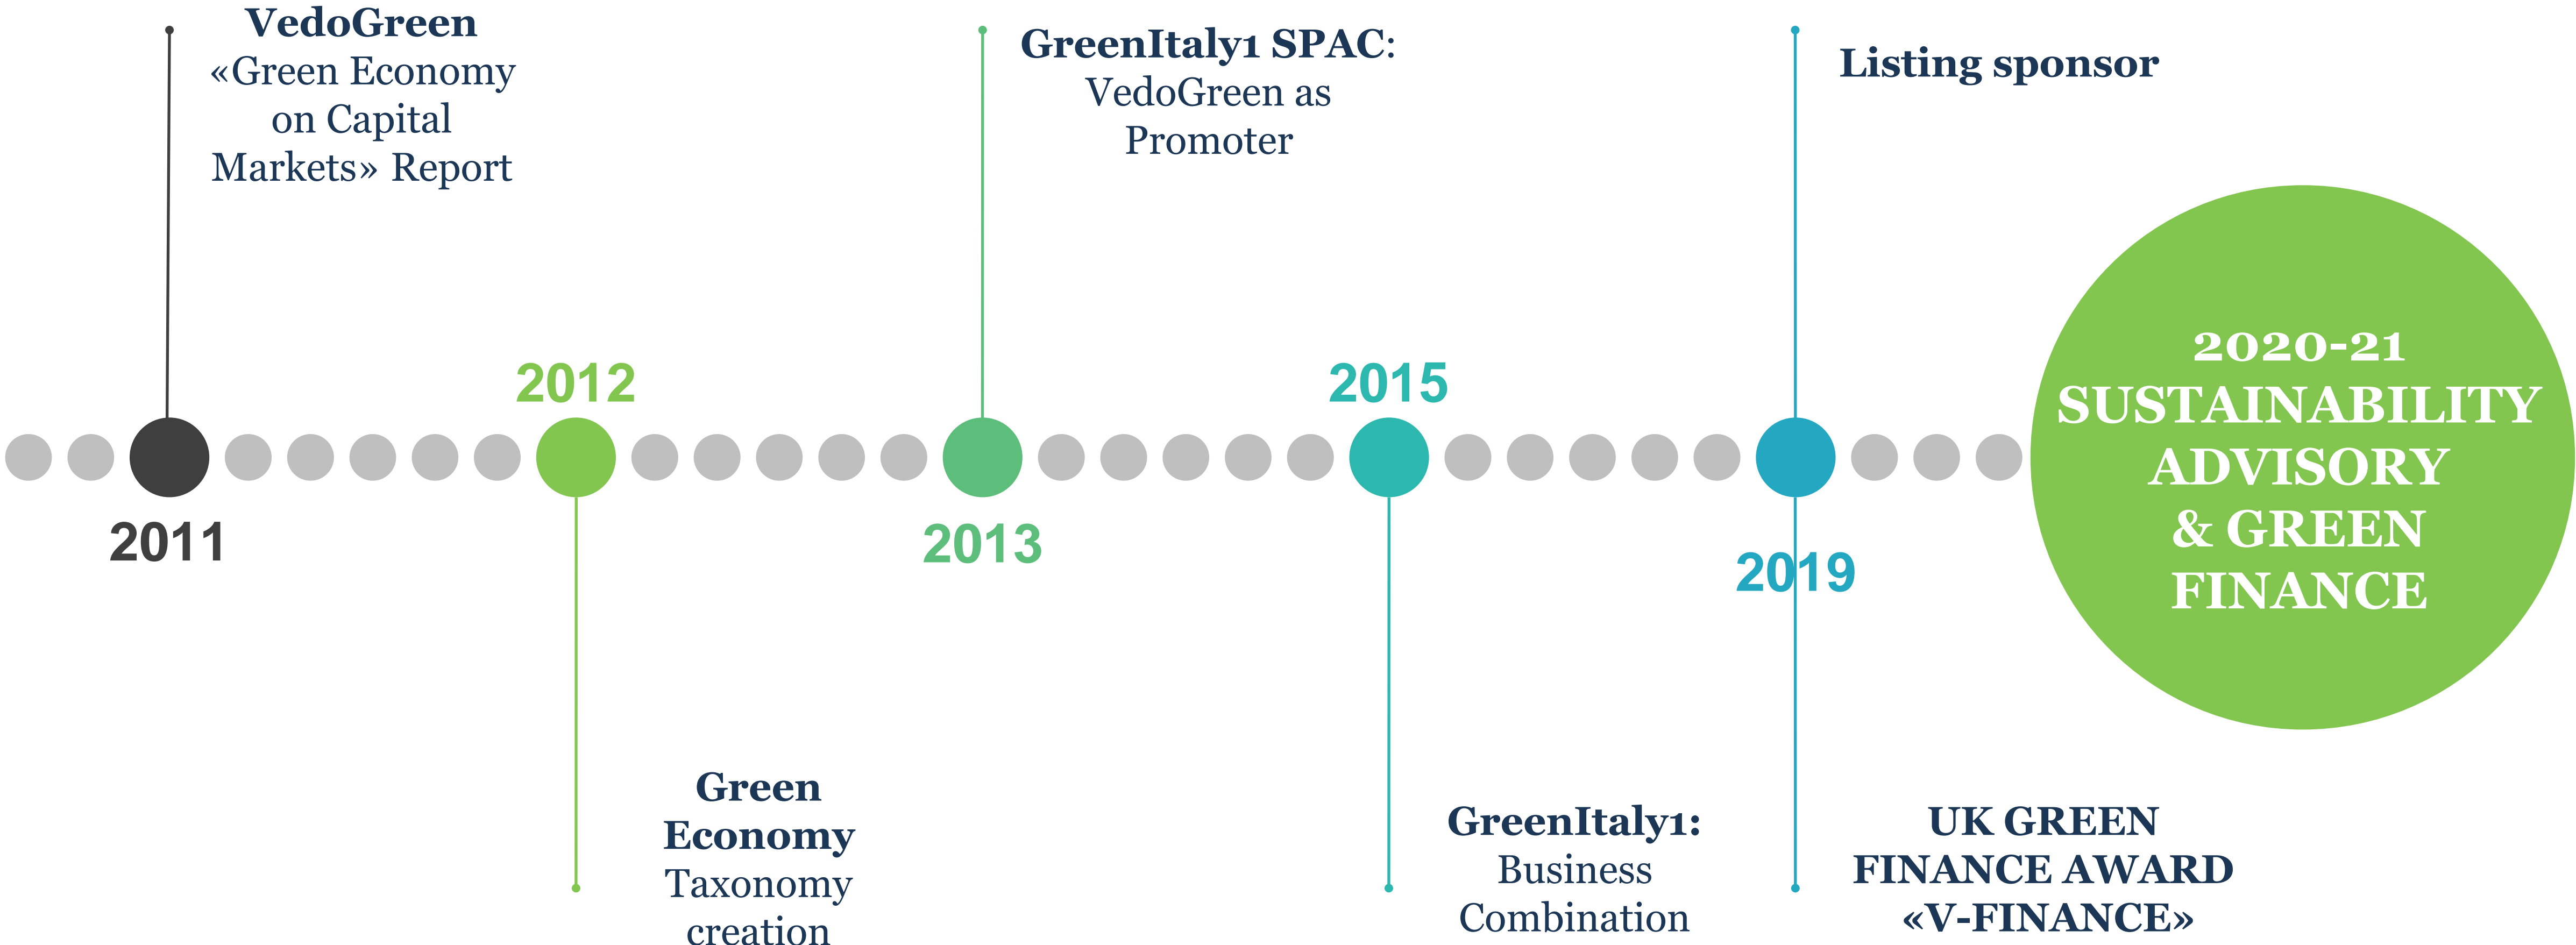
VedoGreen
«Green Economy on Capital Markets» Report

GreenItaly1 SPAC:
VedoGreen as Promoter

Listing sponsor

2012

2015

2020-21
SUSTAINABILITY ADVISORY & GREEN FINANCE

2011

2013

2019

Green Economy
Taxonomy creation

GreenItaly1:
Business Combination

UK GREEN FINANCE AWARD
«V-FINANCE»